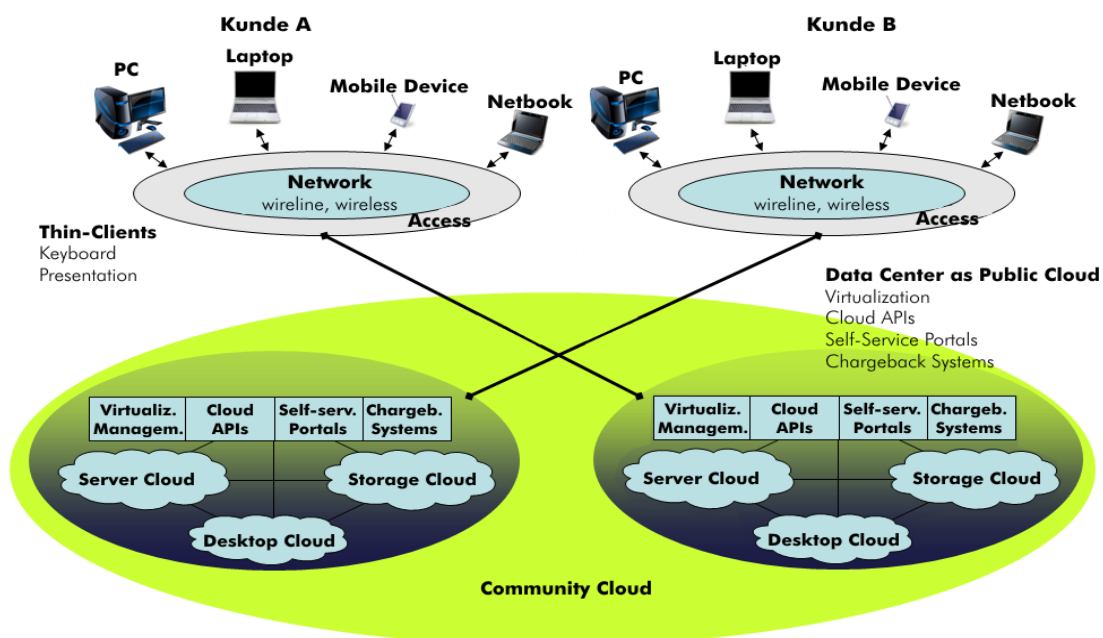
Kunde A

PC

Laptop

Mobile Device

Netbook

Network
wireline, wireless

Access

Thin-Clients
Keyboard
Presentation

Kunde B

PC

Laptop

Mobile Device

Netbook

Network
wireline, wireless

Access

Data Center as Public Cloud
Virtualization
Cloud APIs
Self-Service Portals
Chargeback Systems

| Virtualiz. Managem. | Cloud APIs | Self-serv. Portals | Chargeb. Systems |
|---|---|---|---|

Server Cloud

Storage Cloud

Desktop Cloud

| Virtualiz. Managem. | Cloud APIs | Self-serv. Portals | Chargeb. Systems |
|---|---|---|---|

Server Cloud

Storage Cloud

Desktop Cloud

Community Cloud